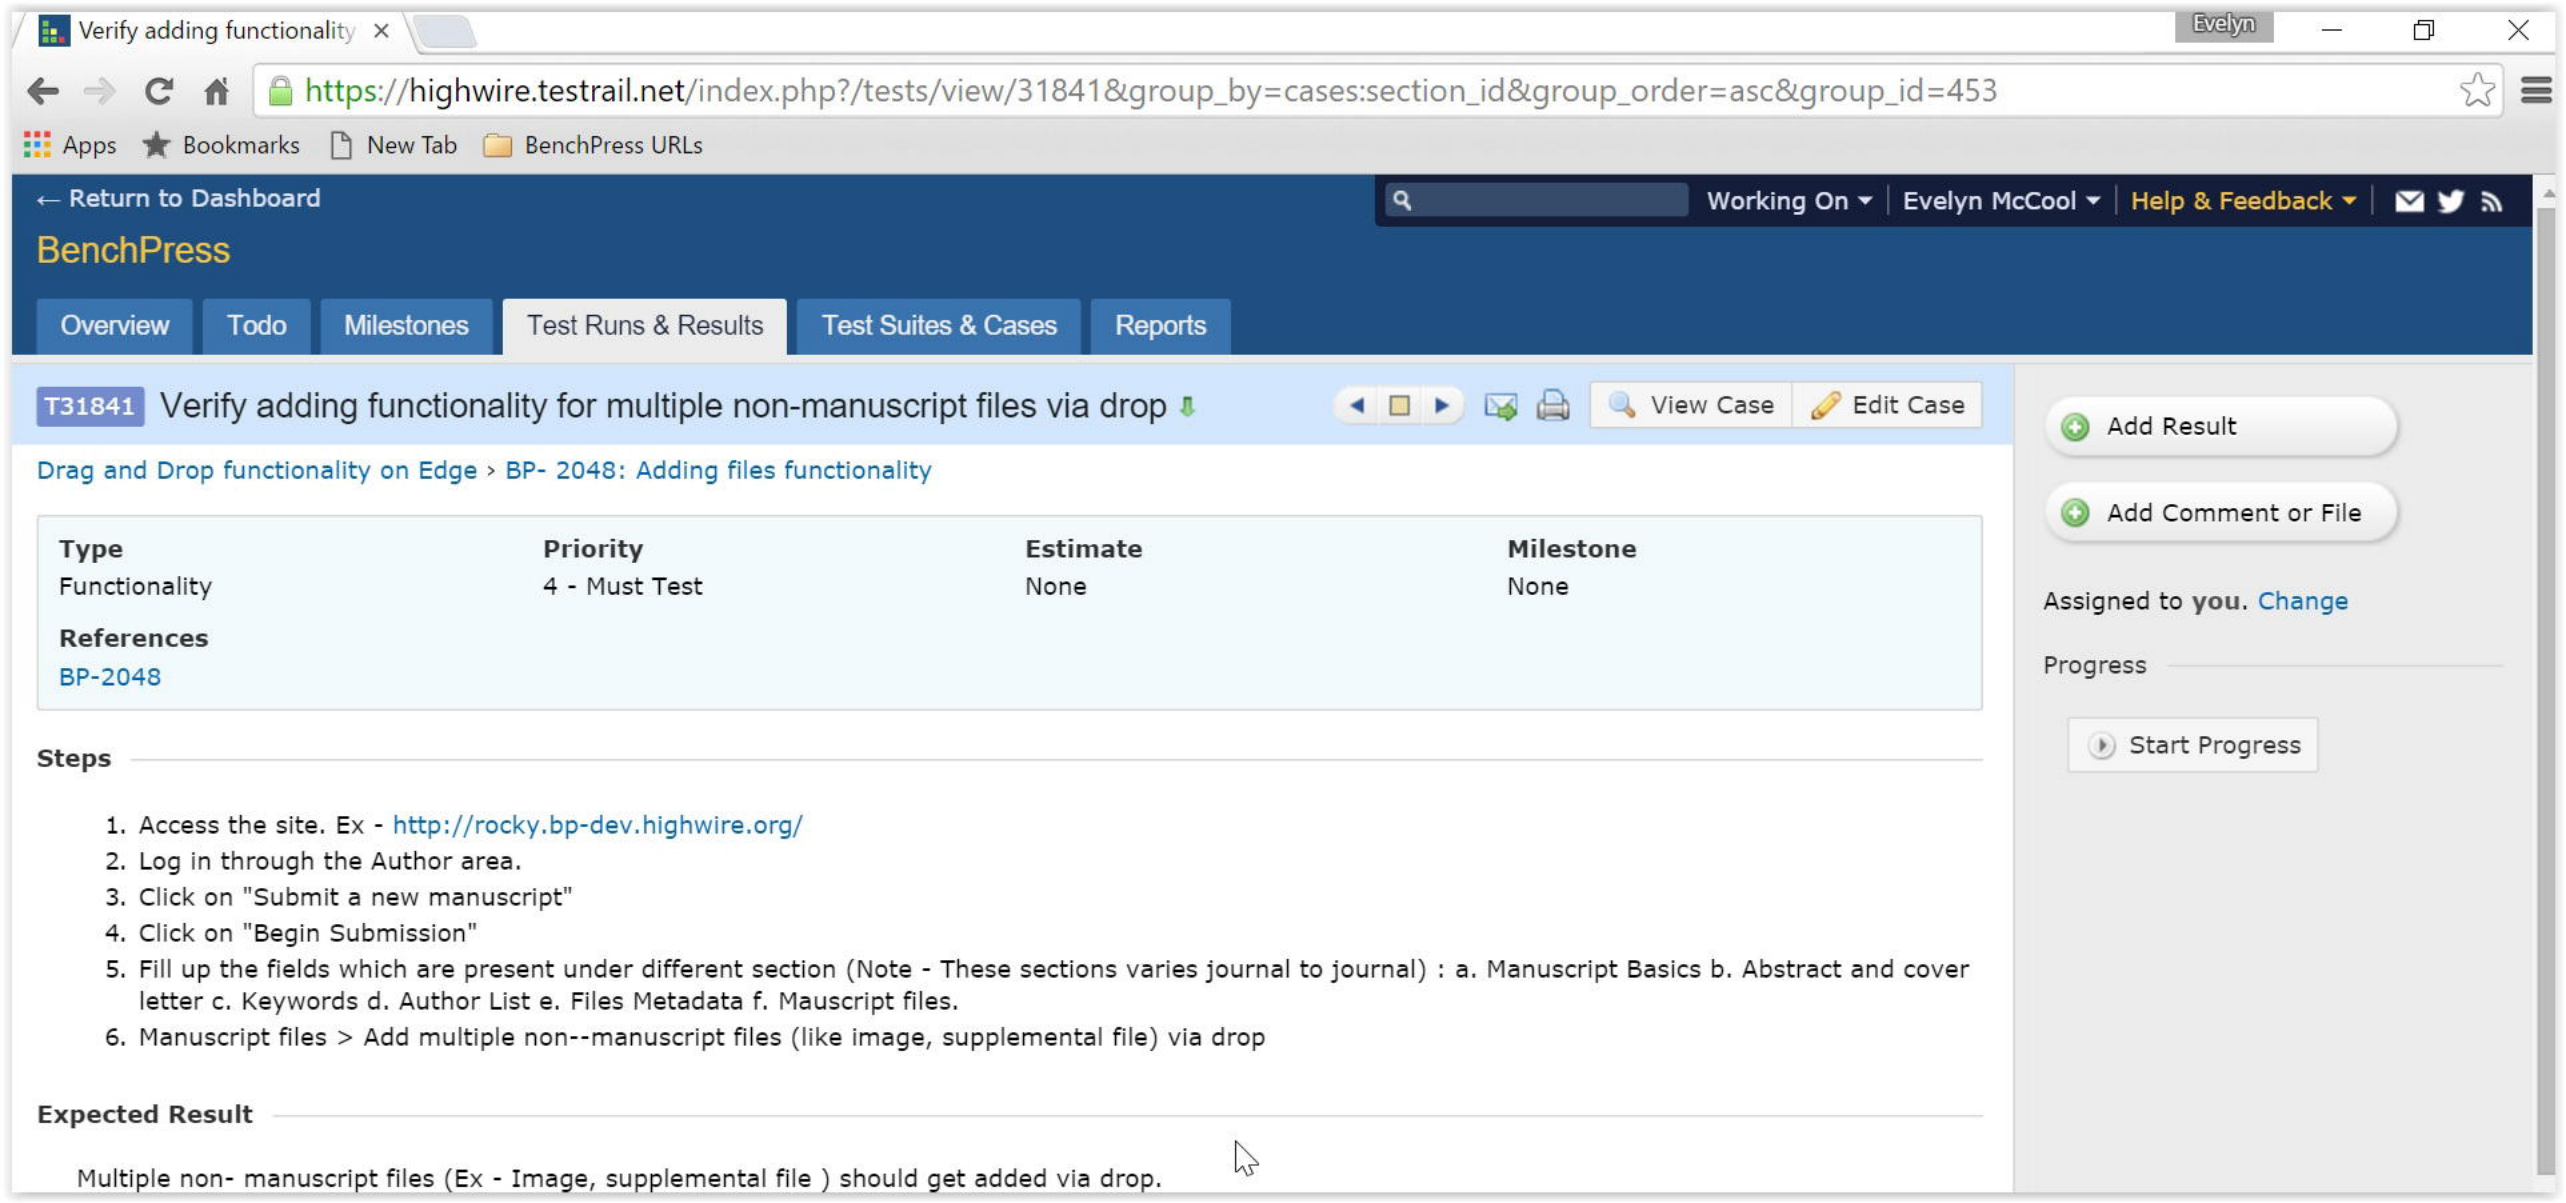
Verify adding functionality ×

Evelyn

https://highwire.testrail.net/index.php?/tests/view/31841&group_by=cases:section_id&group_order=asc&group_id=453

Apps Bookmarks New Tab BenchPress URLs

← Return to Dashboard

Working On Evelyn McCool Help & Feedback

BenchPress

Overview Todo Milestones Test Runs & Results Test Suites & Cases Reports

T31841 Verify adding functionality for multiple non-manuscript files via drop

View Case Edit Case

Add Result

Add Comment or File

Drag and Drop functionality on Edge > BP- 2048: Adding files functionality

| Type | Priority | Estimate | Milestone |
|---|---|---|---|
| Functionality | 4 - Must Test | None | None |

References
BP-2048

Assigned to you. Change

Progress

Start Progress

Steps

1. Access the site. Ex - http://rocky.bp-dev.highwire.org/
2. Log in through the Author area.
3. Click on "Submit a new manuscript"
4. Click on "Begin Submission"
5. Fill up the fields which are present under different section (Note - These sections varies journal to journal) : a. Manuscript Basics b. Abstract and cover letter c. Keywords d. Author List e. Files Metadata f. Mauscript files.
6. Manuscript files > Add multiple non--manuscript files (like image, supplemental file) via drop

Expected Result

Multiple non- manuscript files (Ex - Image, supplemental file ) should get added via drop.